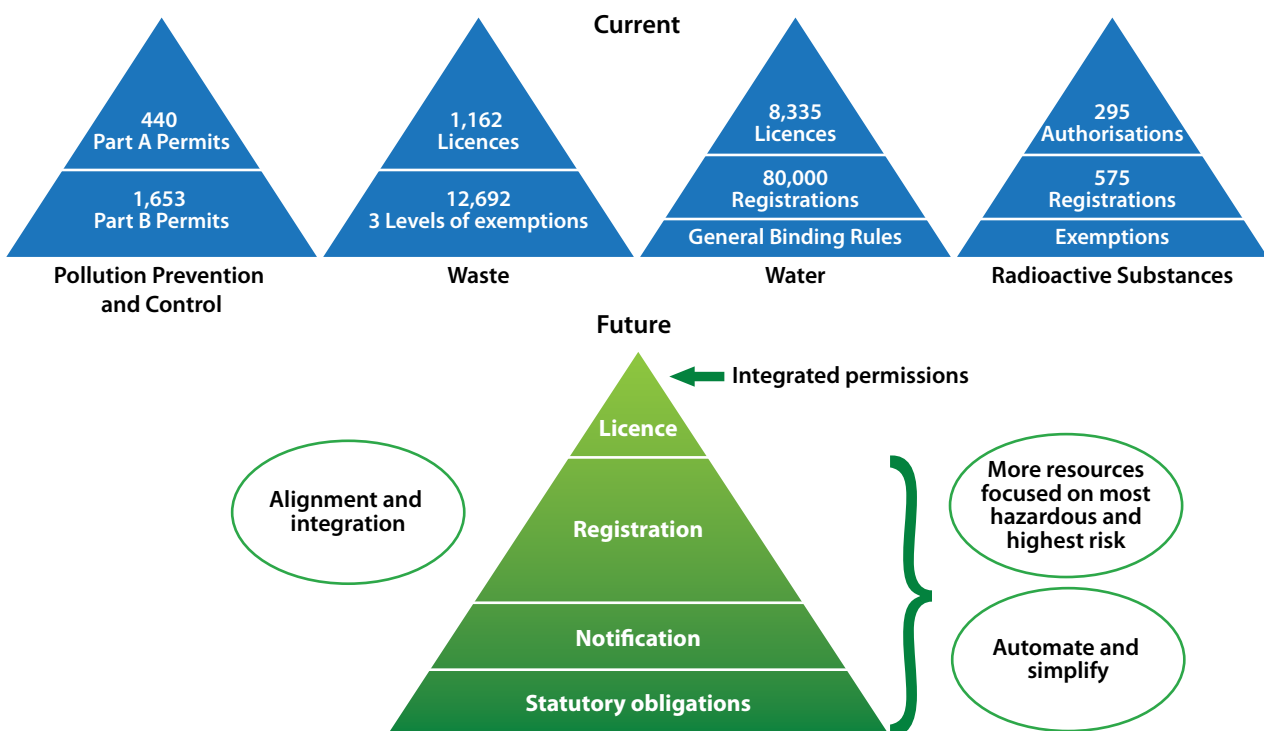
Current

440
Part A Permits

1,653
Part B Permits

Pollution Prevention and Control

1,162
Licences

12,692
3 Levels of exemptions

Waste

8,335
Licences

80,000
Registrations

General Binding Rules

Water

295
Authorisations

575
Registrations

Exemptions

Radioactive Substances

Future

Integrated permissions

Licence

Registration

Notification

Statutory obligations

Alignment and integration

More resources focused on most hazardous and highest risk

Automate and simplify